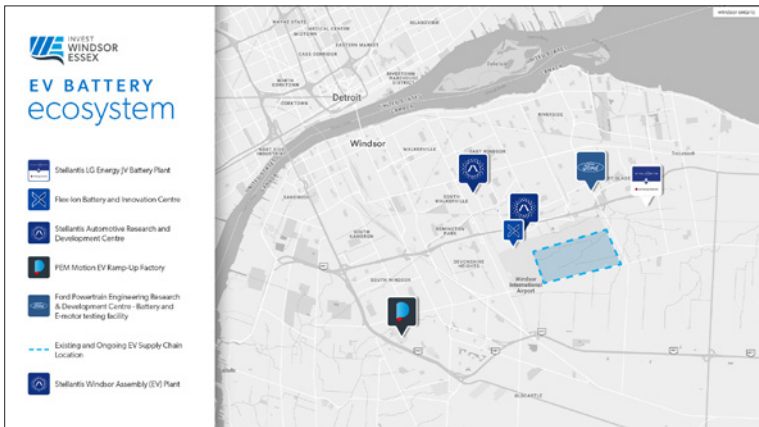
INVEST WINDSOR ESSEX

EV BATTERY ecosystem

Stellantis LG Energy JV Battery Plant

Flex-Ion Battery and Innovation Centre

Stellantis Automotive Research and Development Centre

PEM Motion EV Ramp-Up Factory

Ford Powertrain Engineering Research & Development Centre - Battery and E-motor testing facility

Existing and Ongoing EV Supply Chain Location

Stellantis Windsor Assembly (EV) Plant

Detroit

Windsor

Windsor International Airport

SOUTH WINDSOR

EAST WINDSOR

SOUTH WALKERVILLE

WALKERVILLE

DEVONSHIRE HEIGHTS

CORKTOWN

RIVERSIDE

SANDWICH

SOUTH CAMERON

TECUMSEH

OLDCASTLE

WINDSOR ENERGY